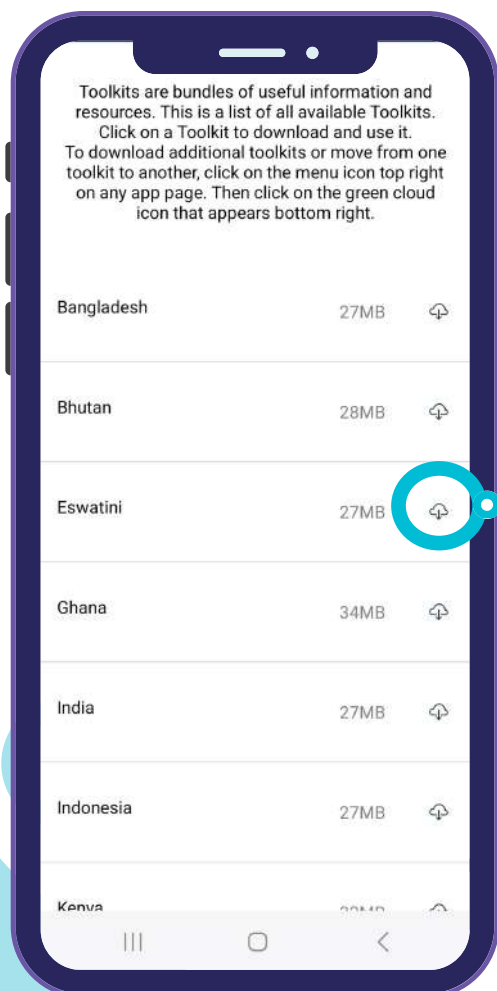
Toolkits are bundles of useful information and resources. This is a list of all available Toolkits. Click on a Toolkit to download and use it.
To download additional toolkits or move from one toolkit to another, click on the menu icon top right on any app page. Then click on the green cloud icon that appears bottom right.

Bangladesh 27MB

Bhutan 28MB

Eswatini 27MB

Ghana 34MB

India 27MB

Indonesia 27MB

Kenya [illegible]